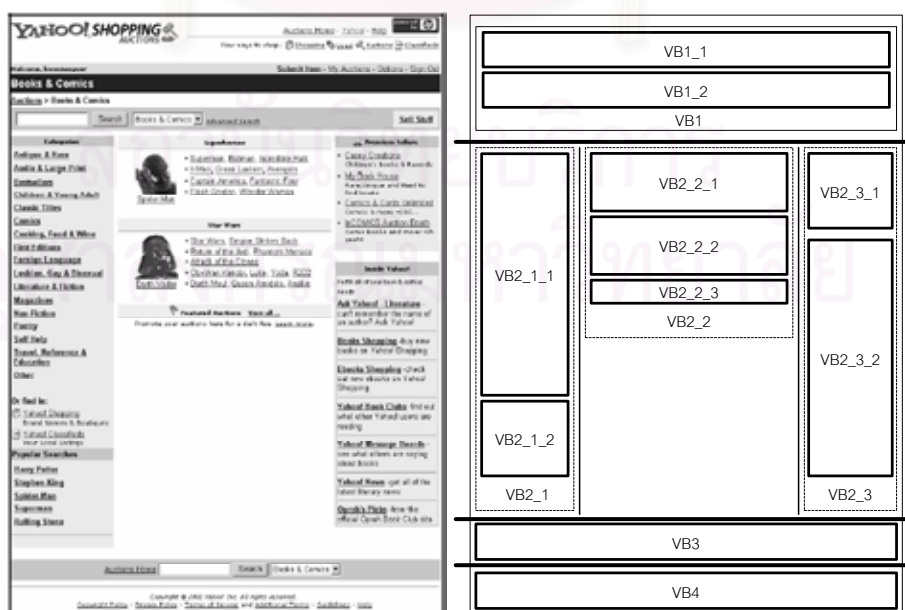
YAHOO! SHOPPING AUCTIONS

Auctions Home - Yahoo! - Help

Welcome, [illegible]

Submit Item - My Auctions - Options - Sign Out

Books & Comics

Auctions > Books & Comics

Search | Books & Comics | Advanced Search | Sell Stuff

Categories
Antiques & Rare
Audio & Large Print
Biographies
Children & Young Adult
Classic Titles
Comics
Cooking, Food & Wine
First Editions
Foreign Language
Lesbian, Gay & Bisexual
Literature & Fiction
Magazines
Non-Fiction
Poetry
Self Help
Travel, Reference & Education
Other

Or find in:
Yahoo! Shopping
Yahoo! Classifieds

Popular Searches
Harry Potter
Stephen King
Spider-Man
Superman
Rolling Stone

Superheroes
Superman, Batman, Incredible Hulk
X-Men, Green Lantern, Avengers
Captain America, Fantastic Four
Flash Gordon, Wonder Woman
Spider-Man

Star Wars
Star Wars, Empire Strikes Back
Return of the Jedi, Phantom Menace
Attack of the Clones
Obi-Wan Kenobi, Luke, Yoda, R2D2
Darth Maul, Queen Amidala, Anakin
Darth Vader

Featured Auctions  See all...
Promote your auctions here for a daily fee. Learn more.

Premium Sellers
Camp Creations
My Book House
Comics & Cards Unlimited
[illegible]

Inside Yahoo!
Ask Yahoo! - Literature
Books Shopping
Ebooks Shopping
Yahoo! Book Clubs
Yahoo! Message Boards
Yahoo! News
Oprah's Picks

Auctions Home | Search | Books & Comics

Copyright © 2002 Yahoo! Inc. All rights reserved.
Copyright Policy - Privacy Policy - Terms of Service and Additional Terms - Guidelines - Help

VB1_1
VB1_2
VB1
VB2_1_1
VB2_1_2
VB2_1
VB2_2_1
VB2_2_2
VB2_2_3
VB2_2
VB2_3_1
VB2_3_2
VB2_3
VB3
VB4